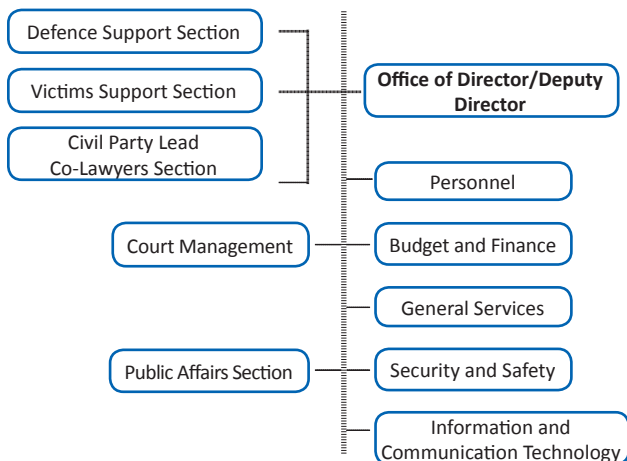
Defence Support Section

Victims Support Section

Civil Party Lead Co-Lawyers Section

Office of Director/Deputy Director

Personnel

Court Management

Budget and Finance

General Services

Public Affairs Section

Security and Safety

Information and Communication Technology